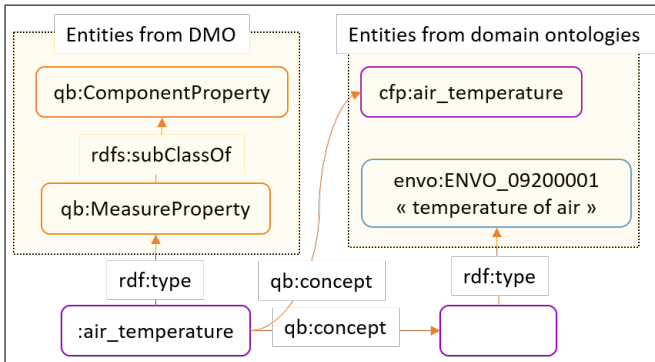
Entities from DMO

qb:ComponentProperty

rdfs:subClassOf

qb:MeasureProperty

Entities from domain ontologies

cfp:air_temperature

envo:ENVO_09200001
« temperature of air »

rdf:type

qb:concept

rdf:type

:air_temperature

qb:concept